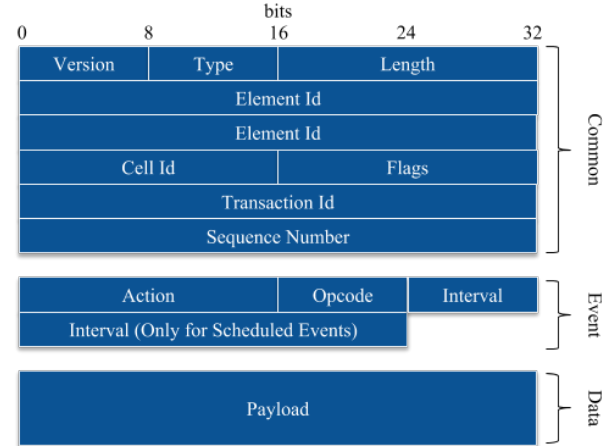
bits

0 8 16 24 32

| Version | Type | Length |
|---|---|---|
| Element Id | | |
| Element Id | | |
| Cell Id | | Flags |
| Transaction Id | | |
| Sequence Number | | |

Common

| Action | Opcode | Interval |
|---|---|---|
| Interval (Only for Scheduled Events) | | |

Event

Payload

Data